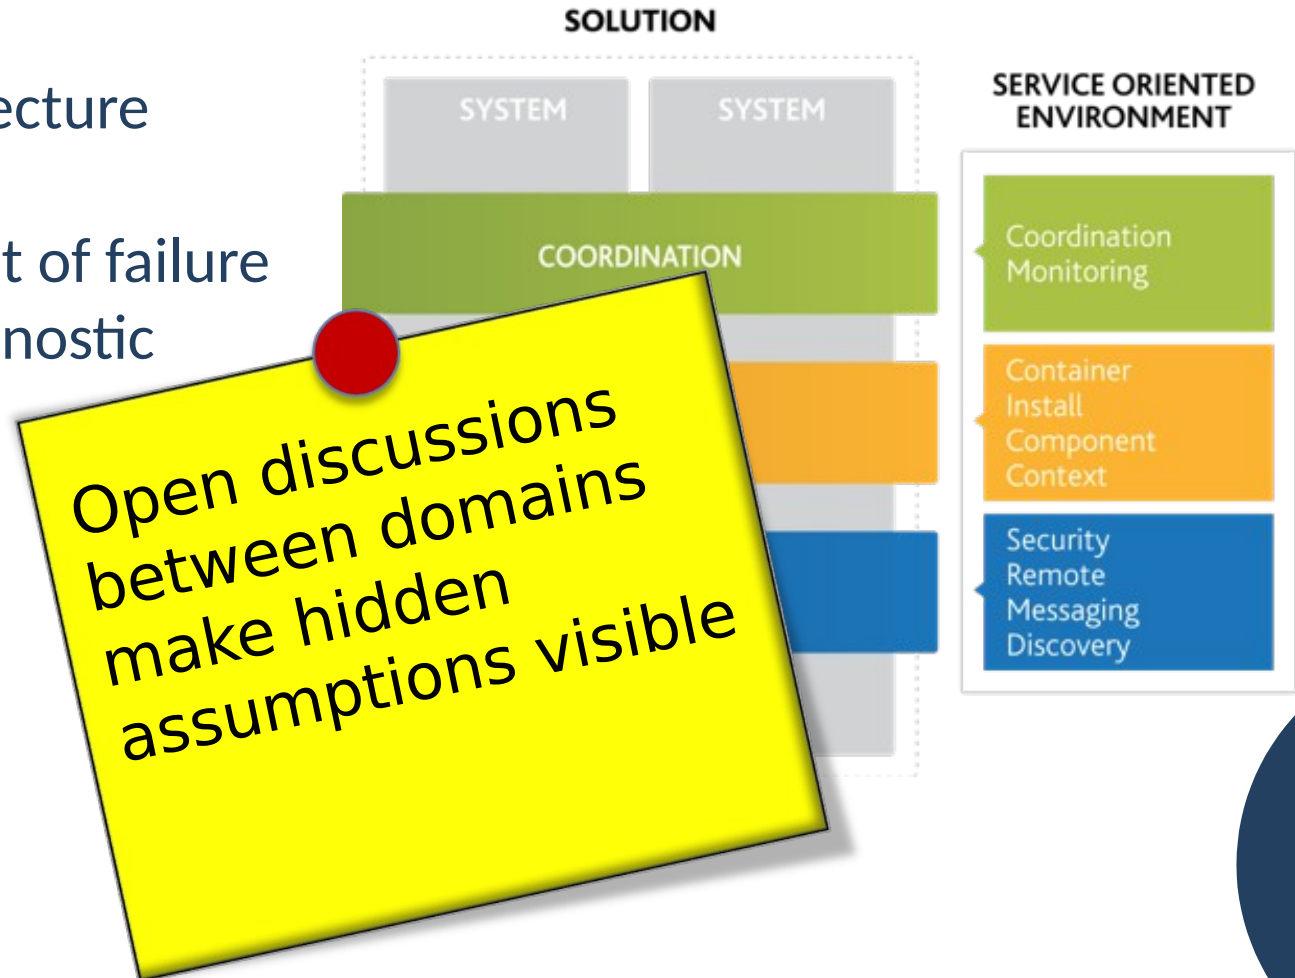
ecture

t of failure
nostic

SOLUTION

SYSTEM

SYSTEM

COORDINATION

Open discussions between domains make hidden assumptions visible

SERVICE ORIENTED ENVIRONMENT

Coordination
Monitoring

Container
Install
Component
Context

Security
Remote
Messaging
Discovery